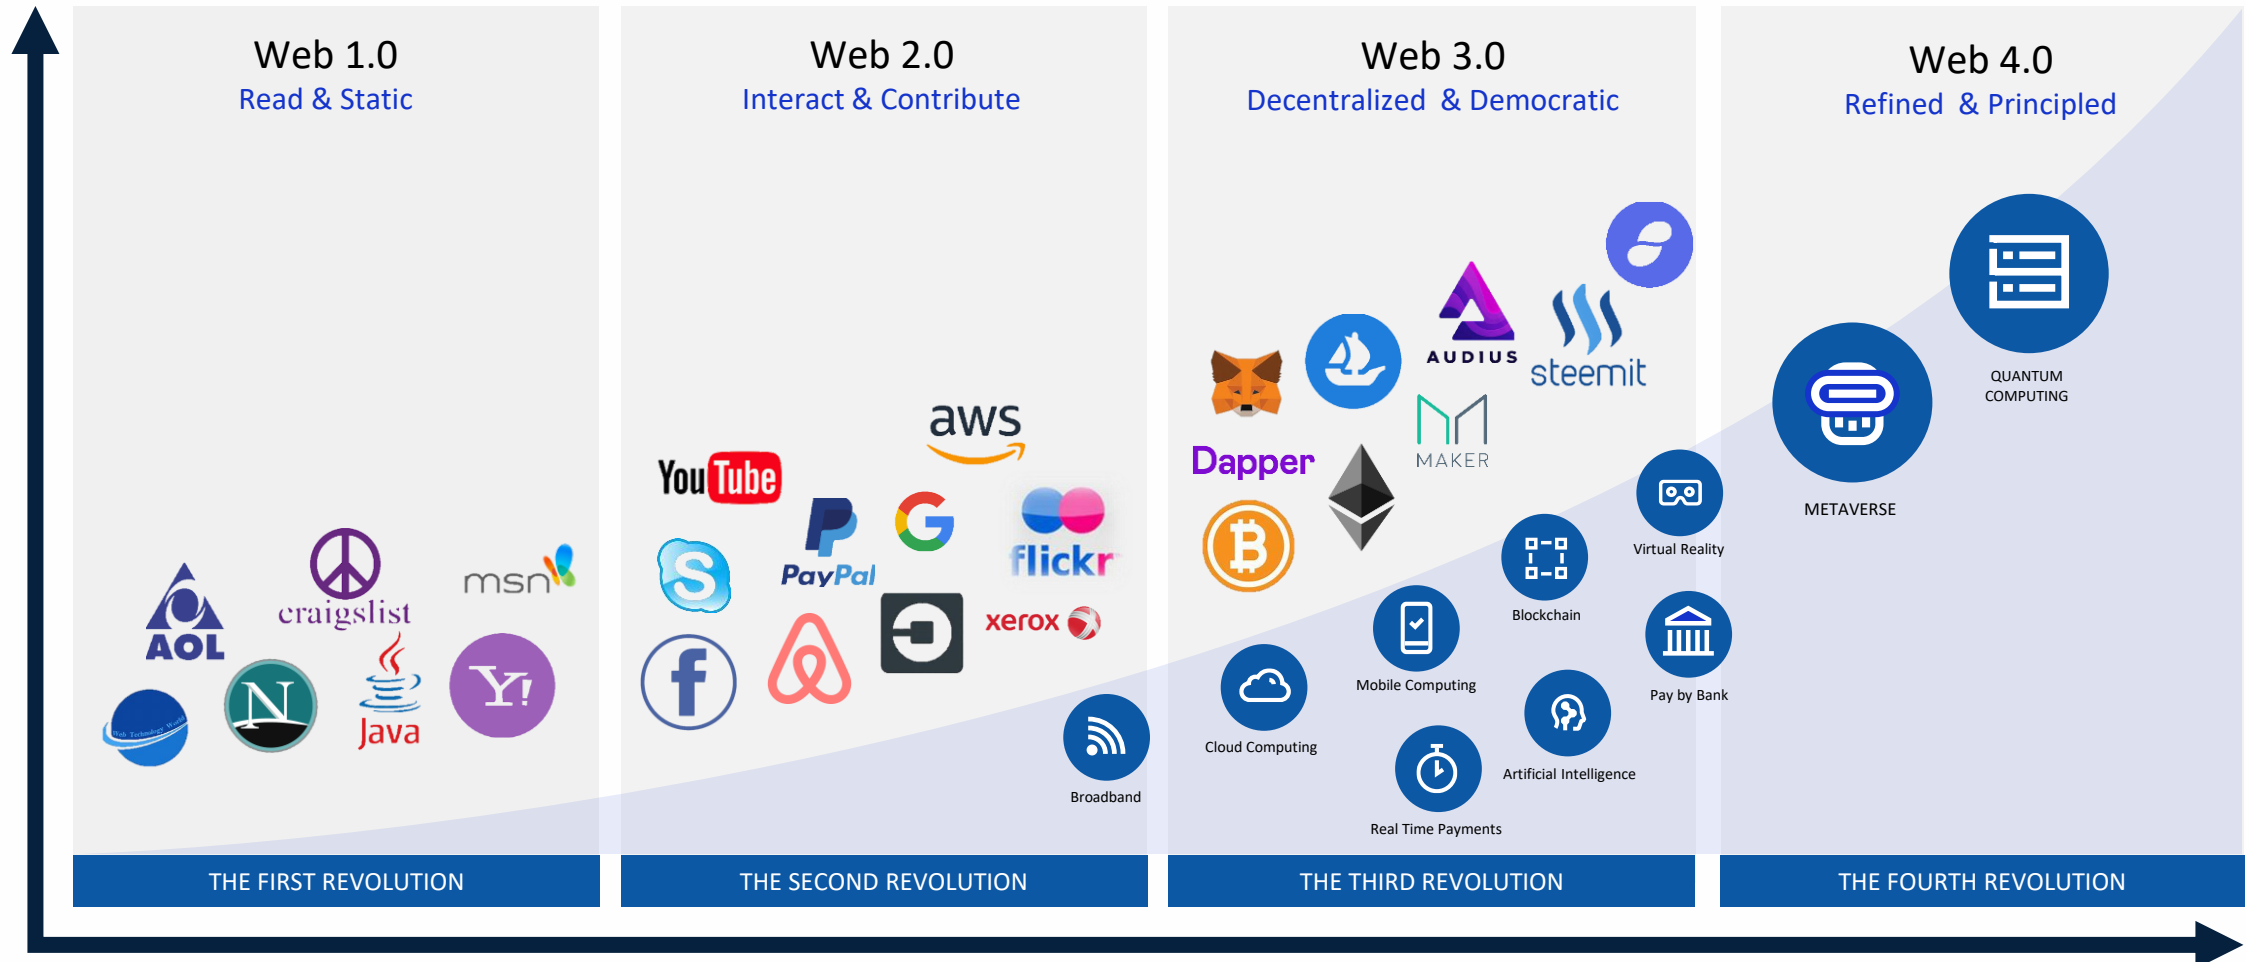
Web 1.0
Read & Static

craigslist
msn
AOL
Java
Y!
THE FIRST REVOLUTION

Web 2.0
Interact & Contribute

aws
YouTube
PayPal
flickr
xerox
Broadband
THE SECOND REVOLUTION

Web 3.0
Decentralized & Democratic

AUDIUS
steemit
MAKER
Dapper
Virtual Reality
Blockchain
Mobile Computing
Pay by Bank
Cloud Computing
Artificial Intelligence
Real Time Payments
THE THIRD REVOLUTION

Web 4.0
Refined & Principled

QUANTUM COMPUTING
METAVERSE
THE FOURTH REVOLUTION